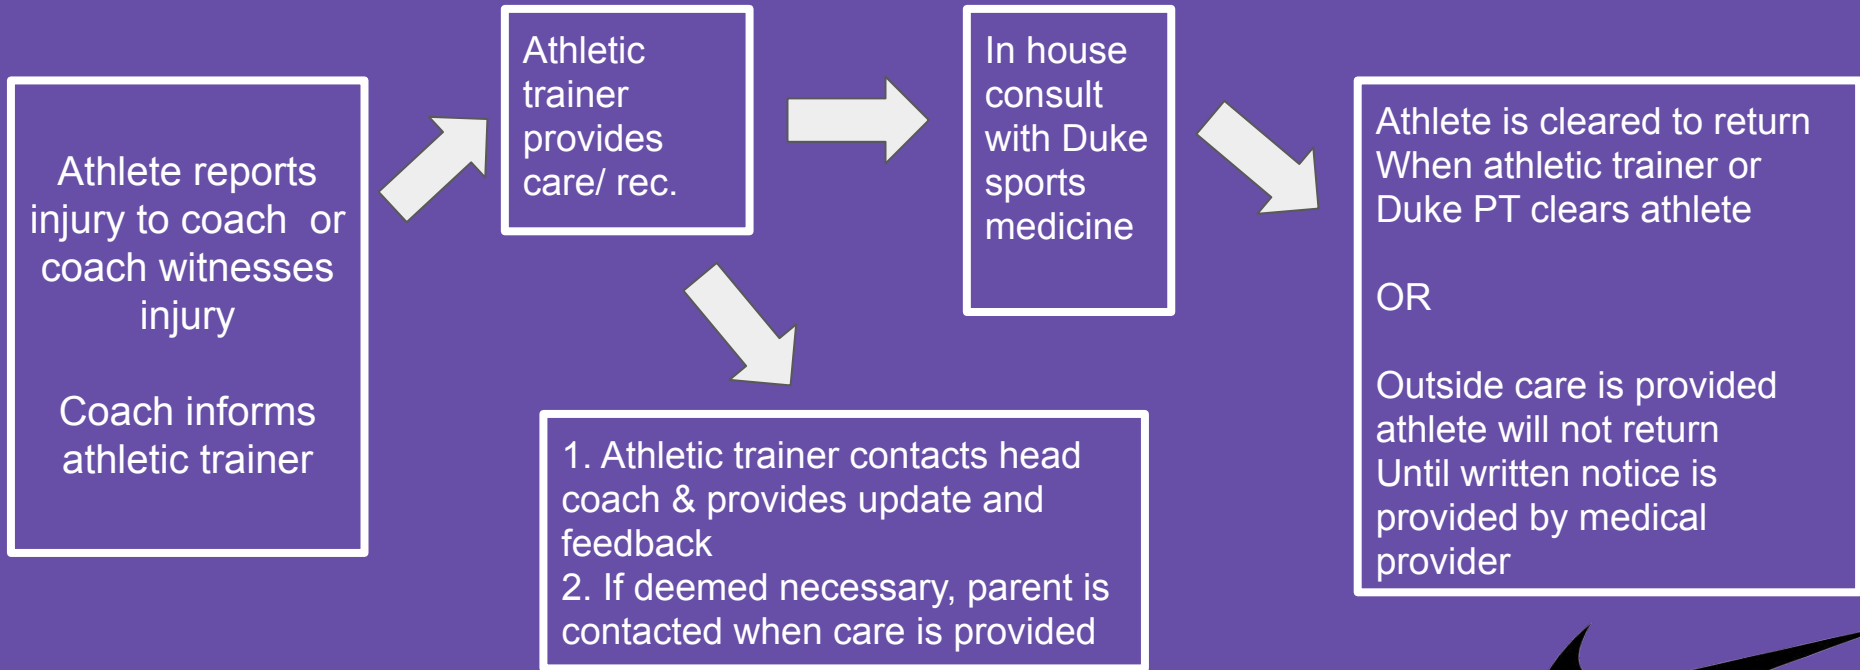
Athlete reports injury to coach or coach witnesses injury

Coach informs athletic trainer

Athletic trainer provides care/ rec.

In house consult with Duke sports medicine

Athlete is cleared to return When athletic trainer or Duke PT clears athlete

OR

Outside care is provided athlete will not return Until written notice is provided by medical provider

1. Athletic trainer contacts head coach & provides update and feedback
2. If deemed necessary, parent is contacted when care is provided